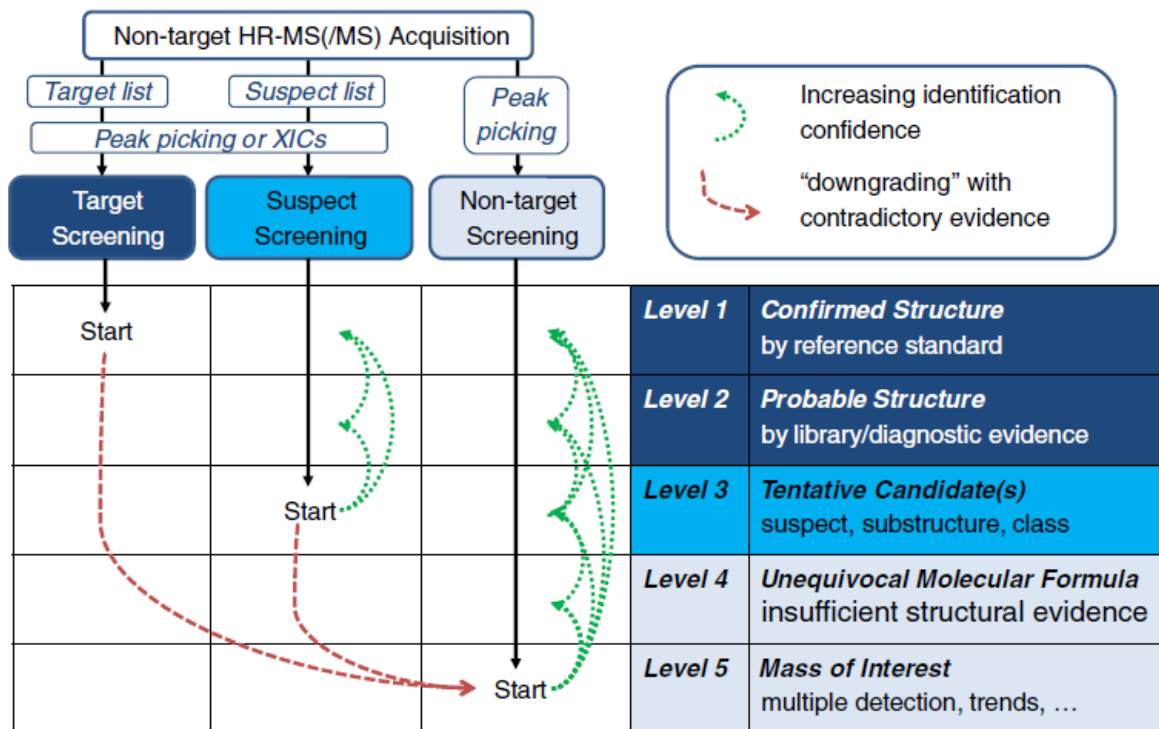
Non-target HR-MS(/MS) Acquisition

Target list

Suspect list

Peak picking

Peak picking or XICs

Target Screening

Suspect Screening

Non-target Screening

Increasing identification confidence

"downgrading" with contradictory evidence

Start

Start

Start

| | |
|---|---|
| Level 1 | Confirmed Structure by reference standard |
| Level 2 | Probable Structure by library/diagnostic evidence |
| Level 3 | Tentative Candidate(s) suspect, substructure, class |
| Level 4 | Unequivocal Molecular Formula insufficient structural evidence |
| Level 5 | Mass of Interest multiple detection, trends, … |